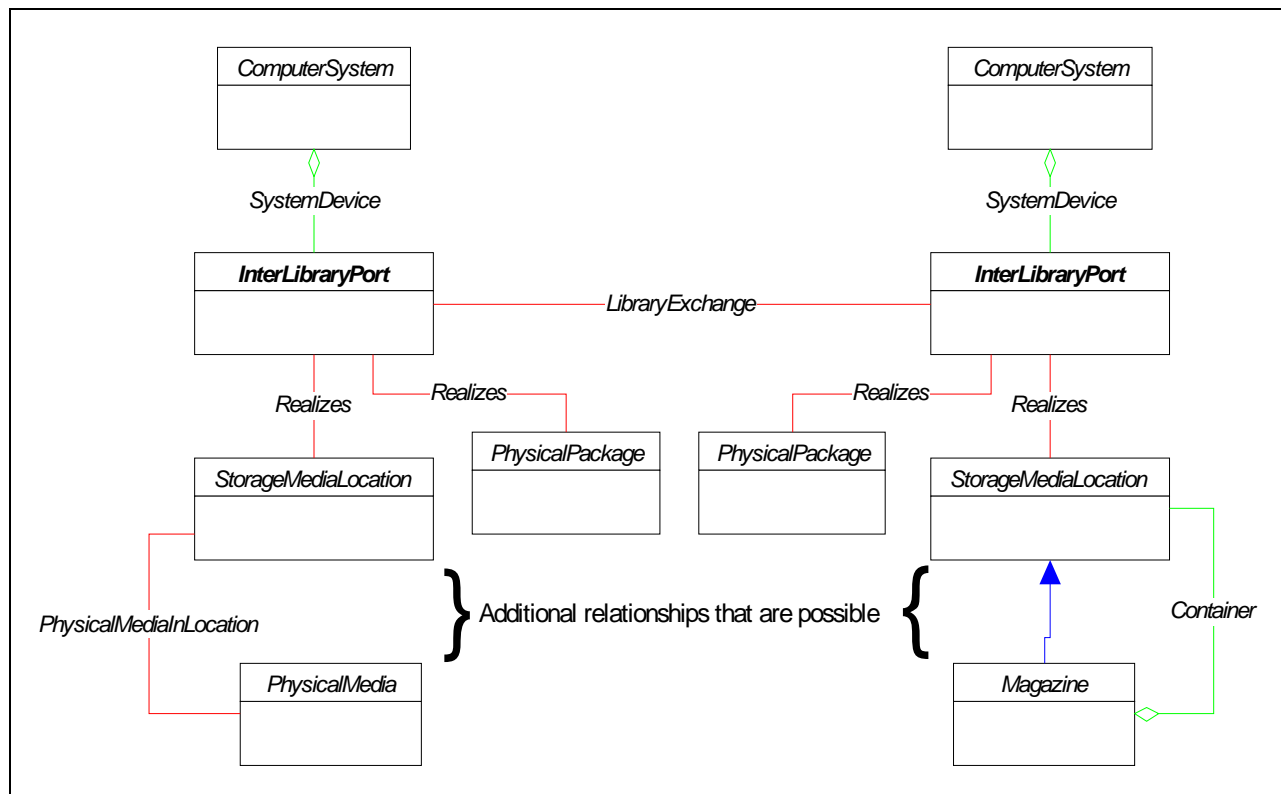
ComputerSystem

SystemDevice

InterLibraryPort

Realizes

Realizes

StorageMediaLocation

PhysicalPackage

PhysicalMediaInLocation

PhysicalMedia

LibraryExchange

Additional relationships that are possible

ComputerSystem

SystemDevice

InterLibraryPort

Realizes

Realizes

PhysicalPackage

StorageMediaLocation

Container

Magazine